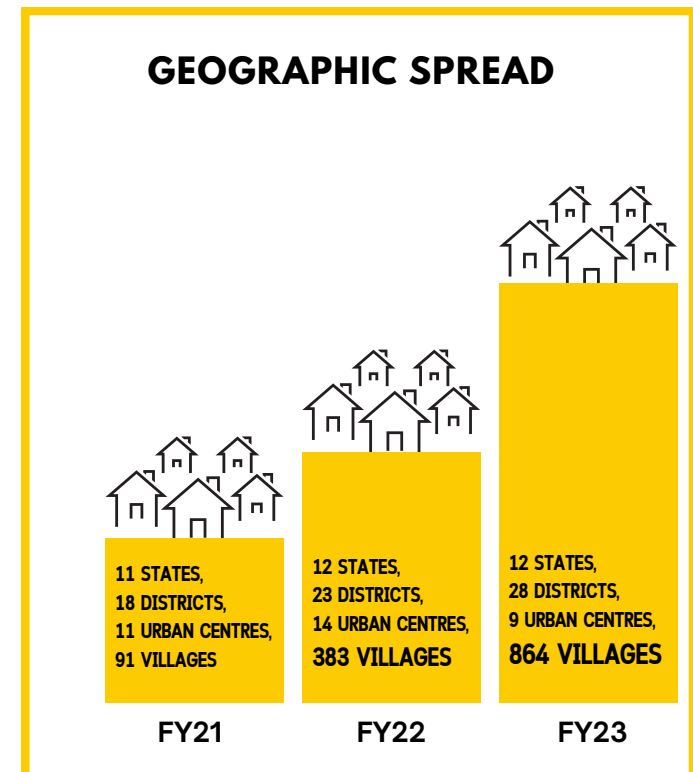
GEOGRAPHIC SPREAD

11 STATES,
18 DISTRICTS,
11 URBAN CENTRES,
91 VILLAGES

FY21

12 STATES,
23 DISTRICTS,
14 URBAN CENTRES,
383 VILLAGES

FY22

12 STATES,
28 DISTRICTS,
9 URBAN CENTRES,
864 VILLAGES

FY23